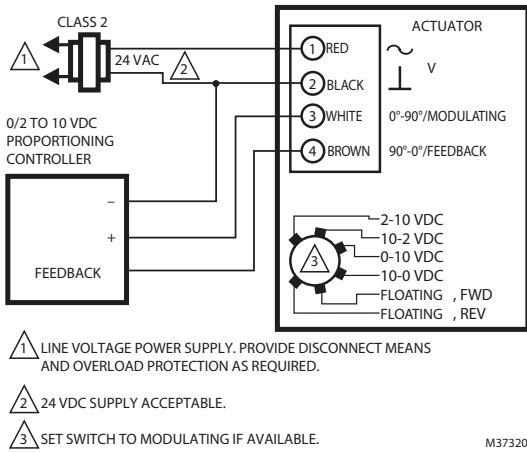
CLASS 2

1

24 VAC

2

ACTUATOR

1 RED

~

⊥ V

2 BLACK

0/2 TO 10 VDC PROPORTIONING CONTROLLER

3 WHITE

0°-90°/MODULATING

4 BROWN

90°-0°/FEEDBACK

–

+

FEEDBACK

3

2-10 VDC

10-2 VDC

0-10 VDC

10-0 VDC

FLOATING , FWD

FLOATING , REV

1 LINE VOLTAGE POWER SUPPLY. PROVIDE DISCONNECT MEANS AND OVERLOAD PROTECTION AS REQUIRED.

2 24 VDC SUPPLY ACCEPTABLE.

3 SET SWITCH TO MODULATING IF AVAILABLE.

M37320